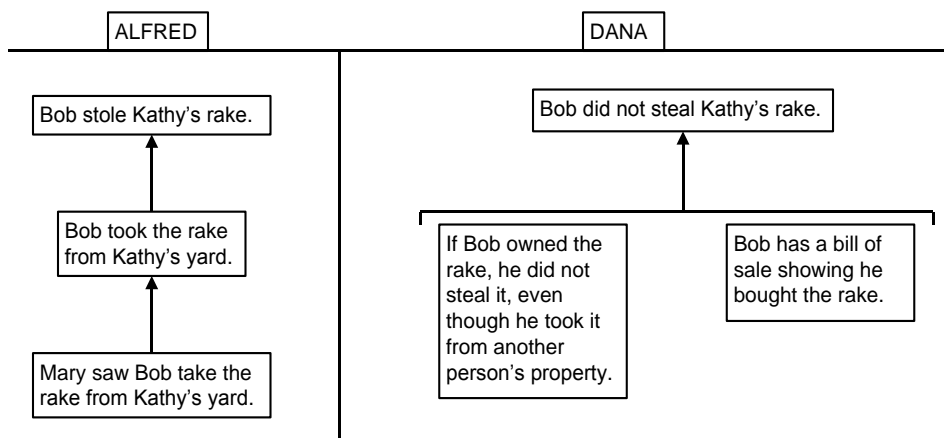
ALFRED

Bob stole Kathy’s rake.

Bob took the rake from Kathy’s yard.

Mary saw Bob take the rake from Kathy’s yard.

DANA

Bob did not steal Kathy’s rake.

If Bob owned the rake, he did not steal it, even though he took it from another person’s property.

Bob has a bill of sale showing he bought the rake.